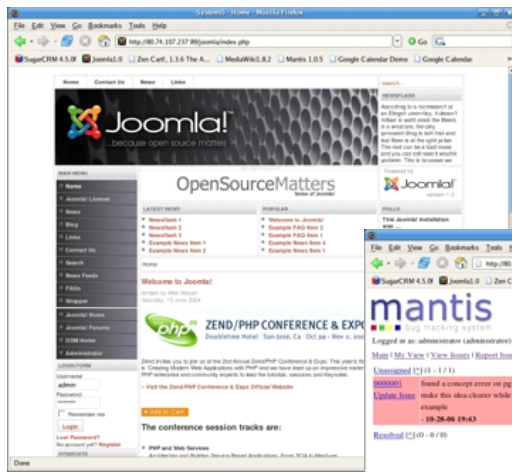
Sysaomi - Home - Mozilla Firefox

File Edit View Go Bookmarks Tools Help

http://80.74.107.237:88/joomla/index.php

Go

SugarCRM 4.5.0f Joomla1.0 Zen Cart, 1.3.6 The A... MediaWiki1.6.2 Mantis 1.0.5 Google Calendar Demo Google Calendar

Home Contact Us News Links

Joomla!

...because open source matters

NEWSFLASH

MAIN MENU

Home

Joomla! License

News

Blog

Links

Contact Us

Search

News Feeds

FAQs

Wrapper

Joomla! Home

Joomla! Forums

OSM Home

Administrator

OpenSourceMatters

Powered by Joomla!

LATEST NEWS

Newsflash 1

Newsflash 2

Newsflash 3

Example News Item 1

Example News Item 2

POPULAR

Welcome to Joomla!

Example FAQ Item 2

Example FAQ Item 1

Example News Item 4

Example News Item 3

POLLS

This Joomla! installation was ...

Home

Welcome to Joomla!

LOGIN FORM

Username

admin

Password

Remember me

Login

Lost Password?

No account yet? Register

SYNDICATE

ZEND/PHP CONFERENCE & EXPO

Doubletree Hotel | San Jose, CA

Visit the Zend/PHP Conference & Expo Official Website

Add to Cart

The conference session tracks are:

PHP and Web Services

Done

File Edit View Go Bookmarks Tools H

http://80.

SugarCRM 4.5.0f Joomla1.0 Zen C

mantis

bug tracking system

Logged in as: administrator (administrator)

Main | My View | View Issues | Report Issu

Unassigned [^] (1 - 1 / 1)

0000001 found a concept error on pg

Update Issue make this idea clearer while example

- 10-28-06 19:43

Resolved [^] (0 - 0 / 0)